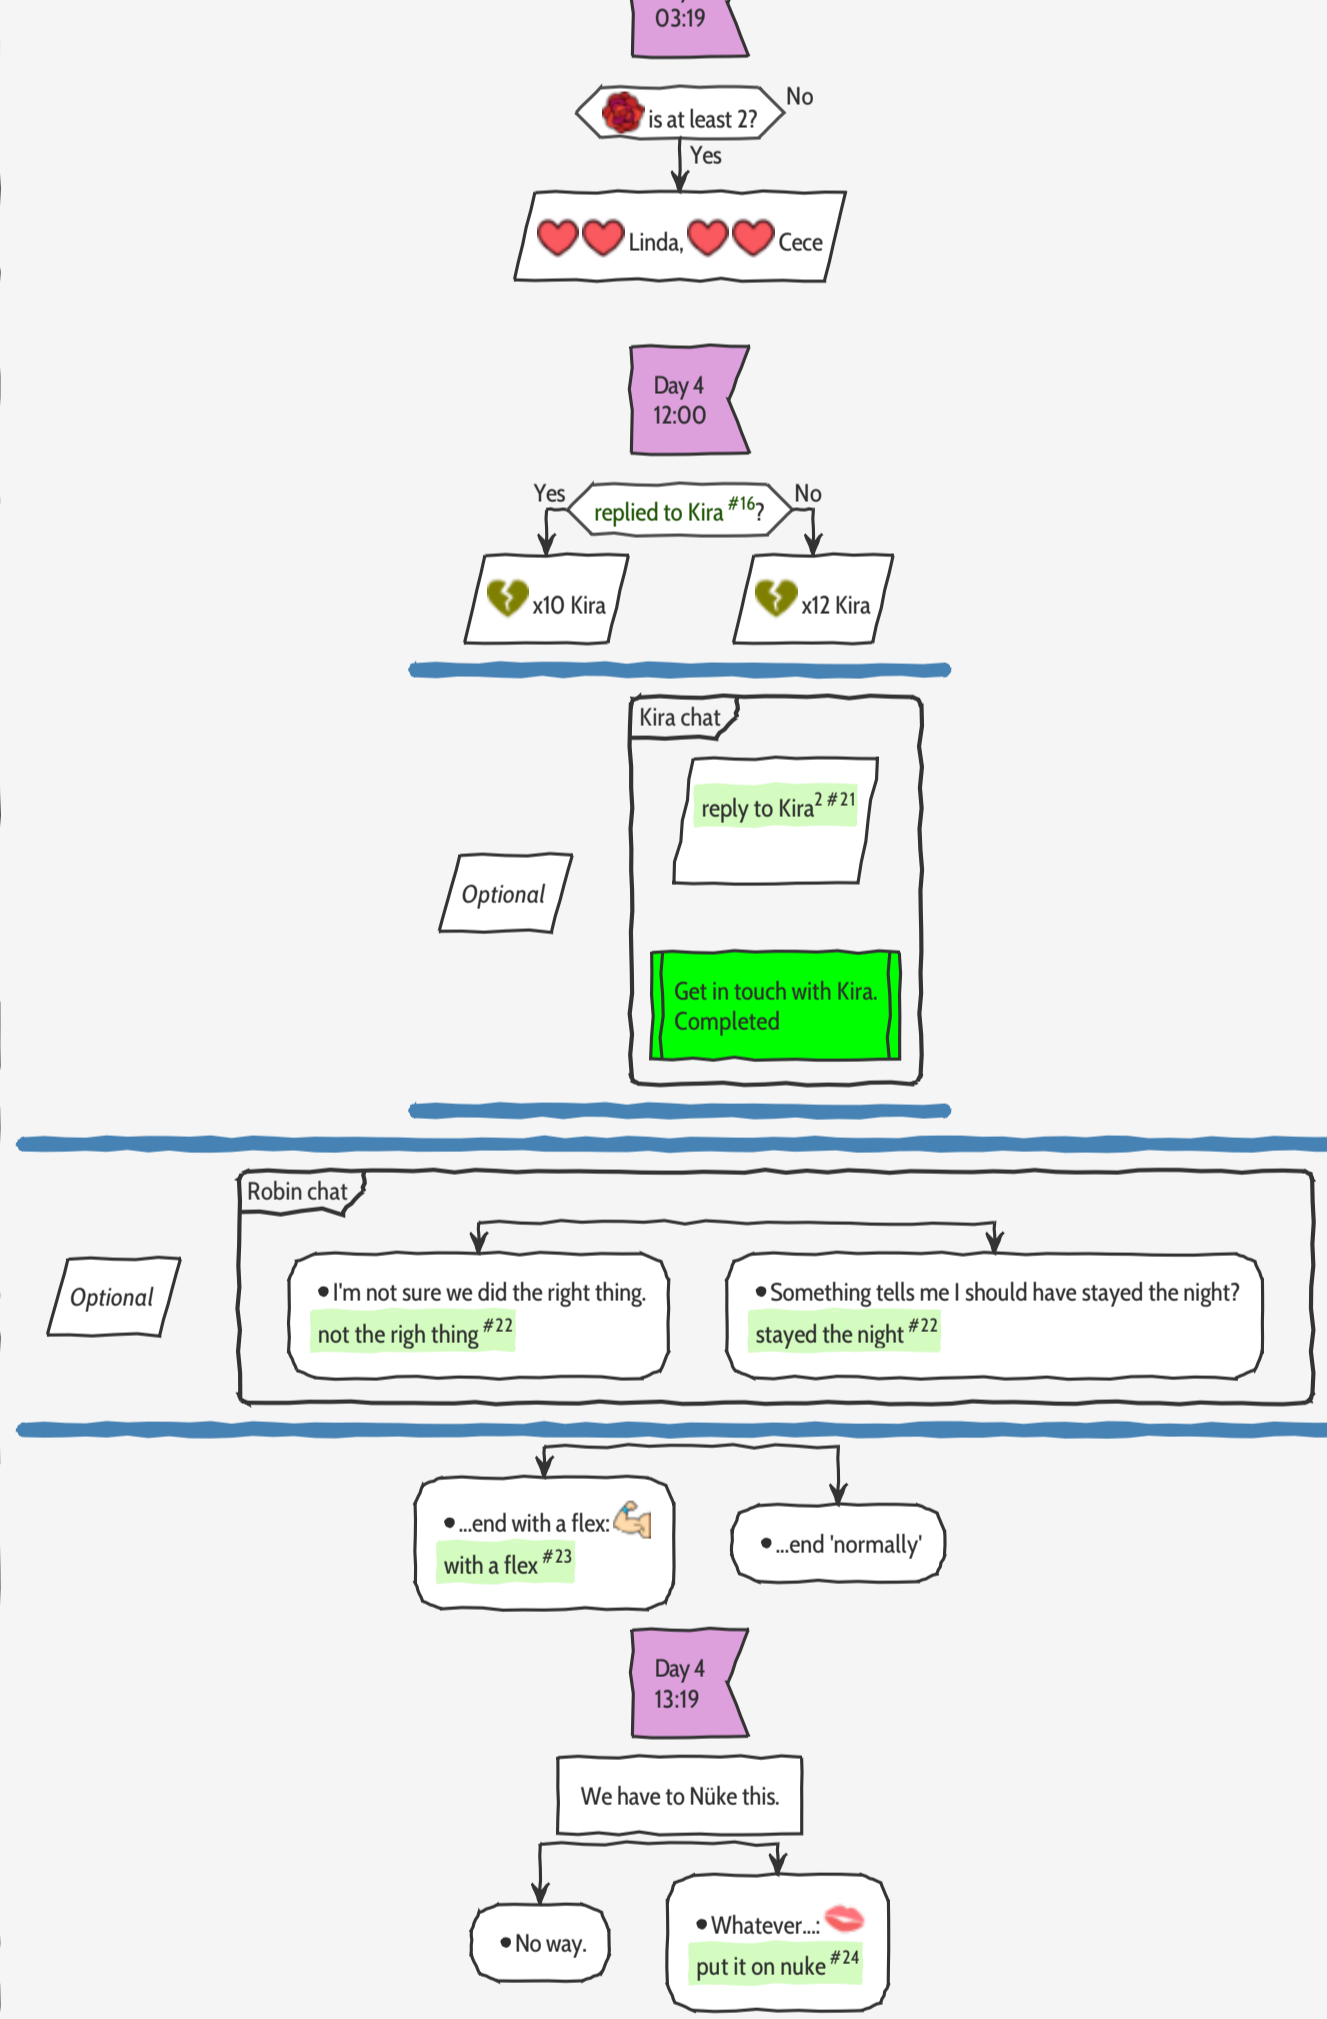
03:19

is at least 2?

No

Yes

Linda, Cece

Day 4
12:00

Yes

replied to Kira $^{\#16}$?

No

x10 Kira

x12 Kira

Kira chat

Optional

reply to Kira$^{2}$ $^{\#21}$

Get in touch with Kira. Completed

Robin chat

Optional

• I'm not sure we did the right thing.
not the righ thing $^{\#22}$

• Something tells me I should have stayed the night?
stayed the night $^{\#22}$

• ...end with a flex:
with a flex $^{\#23}$

• ...end 'normally'

Day 4
13:19

We have to Nüke this.

• No way.

• Whatever...:
put it on nuke $^{\#24}$